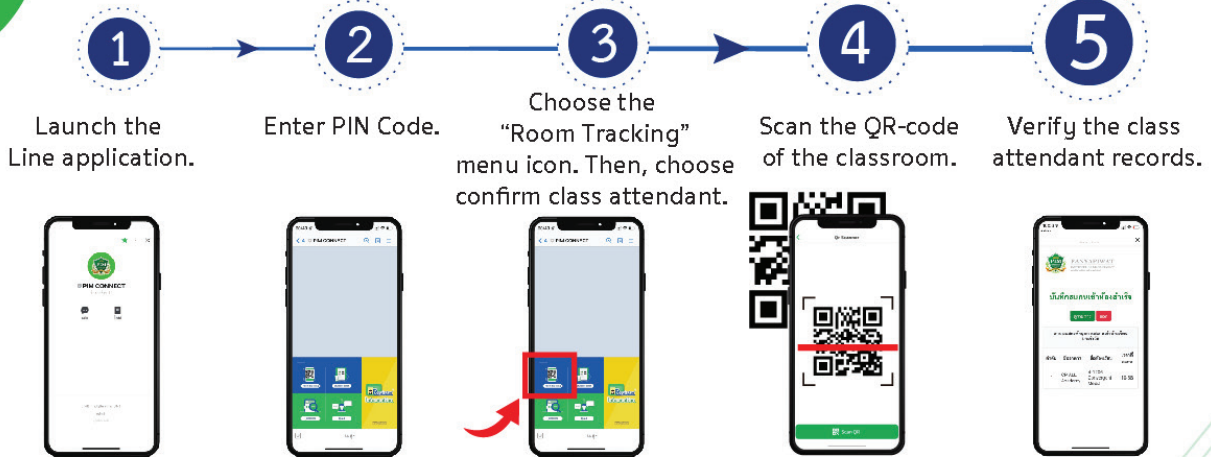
1

2

3

4

5

Launch the Line application.

Enter PIN Code.

Choose the "Room Tracking" menu icon. Then, choose confirm class attendant.

Scan the QR-code of the classroom.

Verify the class attendant records.

PIM CONNECT

PIM CONNECT

PIM CONNECT

QR Scanner

Scan QR

PANYAPIWAT

บันทึกสแกนเข้าห้องสำเร็จ